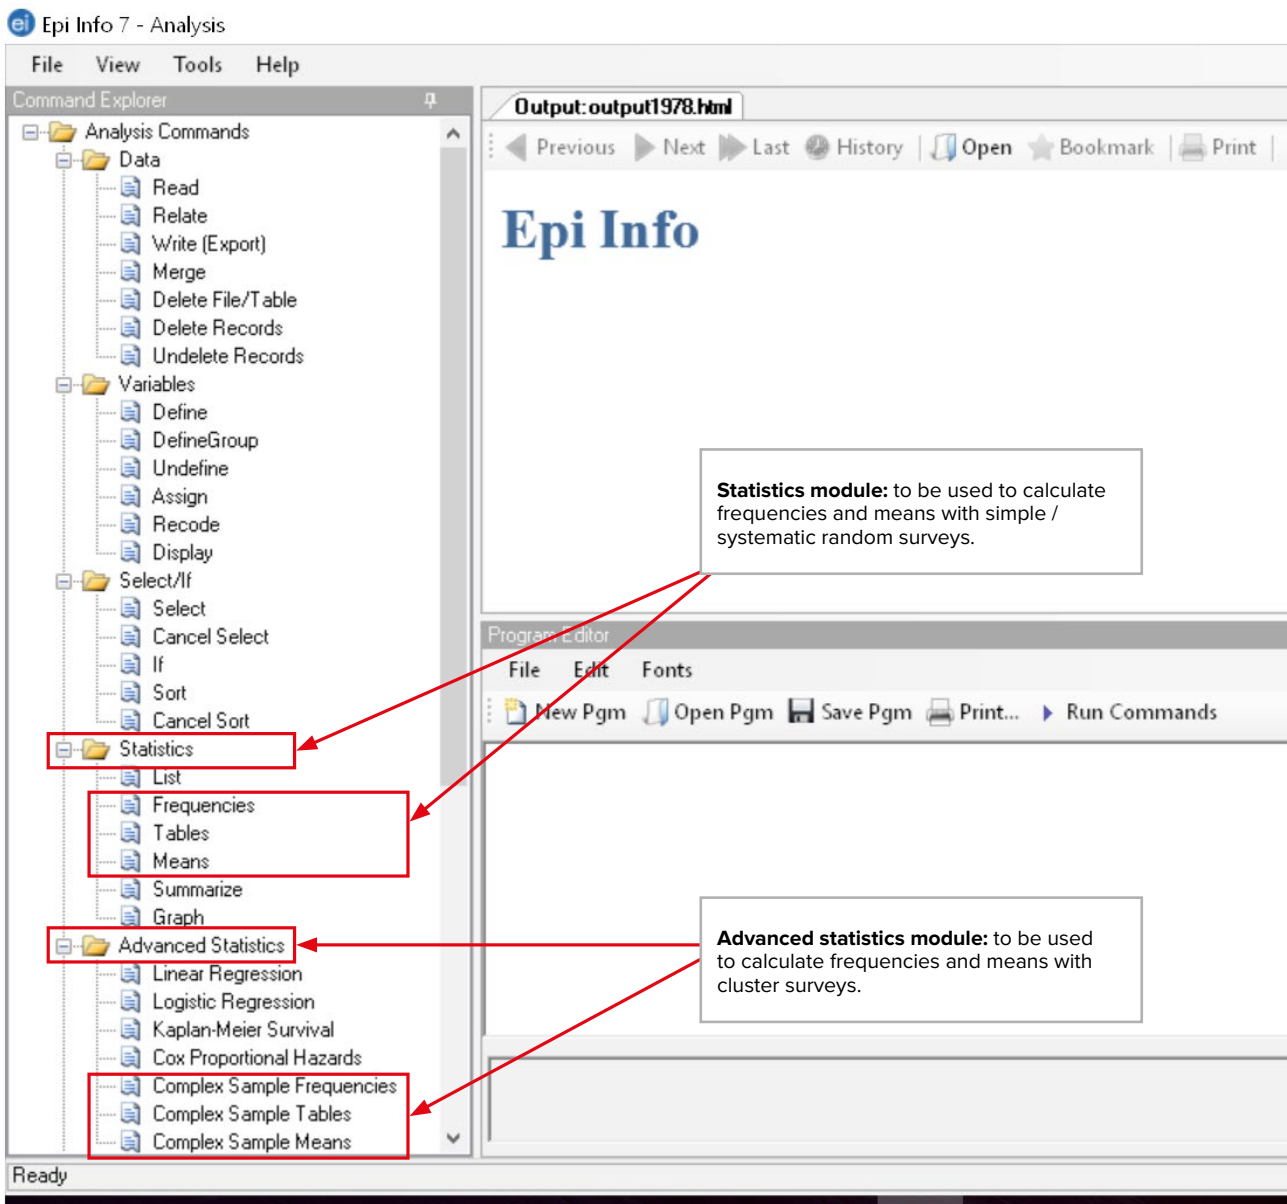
Epi Info 7 - Analysis

File View Tools Help

Command Explorer

Analysis Commands
Data
Read
Relate
Write (Export)
Merge
Delete File/Table
Delete Records
Undelete Records
Variables
Define
DefineGroup
Undefine
Assign
Recode
Display
Select/If
Select
Cancel Select
If
Sort
Cancel Sort
Statistics
List
Frequencies
Tables
Means
Summarize
Graph
Advanced Statistics
Linear Regression
Logistic Regression
Kaplan-Meier Survival
Cox Proportional Hazards
Complex Sample Frequencies
Complex Sample Tables
Complex Sample Means

Output:output1978.html

Previous Next Last History Open Bookmark Print

Epi Info

**Statistics module:** to be used to calculate frequencies and means with simple / systematic random surveys.

Program Editor

File Edit Fonts

New Pgm Open Pgm Save Pgm Print... Run Commands

**Advanced statistics module:** to be used to calculate frequencies and means with cluster surveys.

Ready